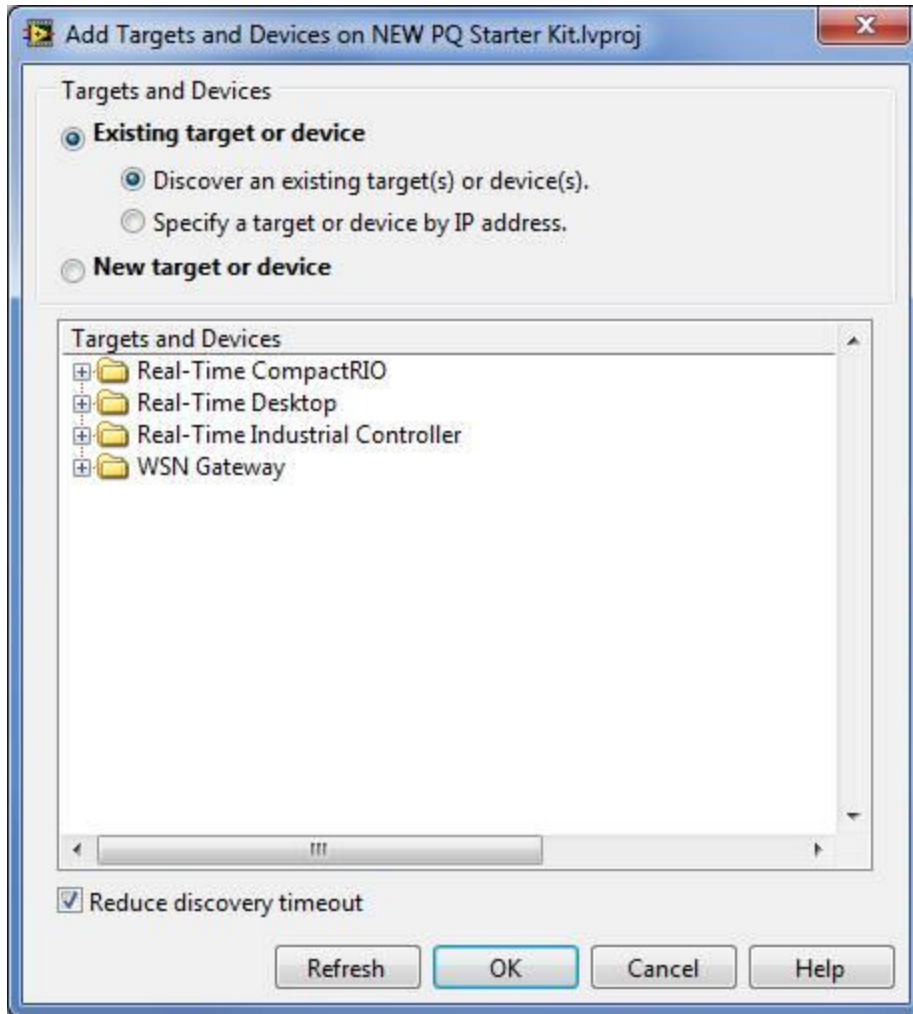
Add Targets and Devices on NEW PQ Starter Kit.lvproj

Targets and Devices

Existing target or device

Discover an existing target(s) or device(s).

Specify a target or device by IP address.

New target or device

Targets and Devices

Real-Time CompactRIO

Real-Time Desktop

Real-Time Industrial Controller

WSN Gateway

Reduce discovery timeout

Refresh

OK

Cancel

Help